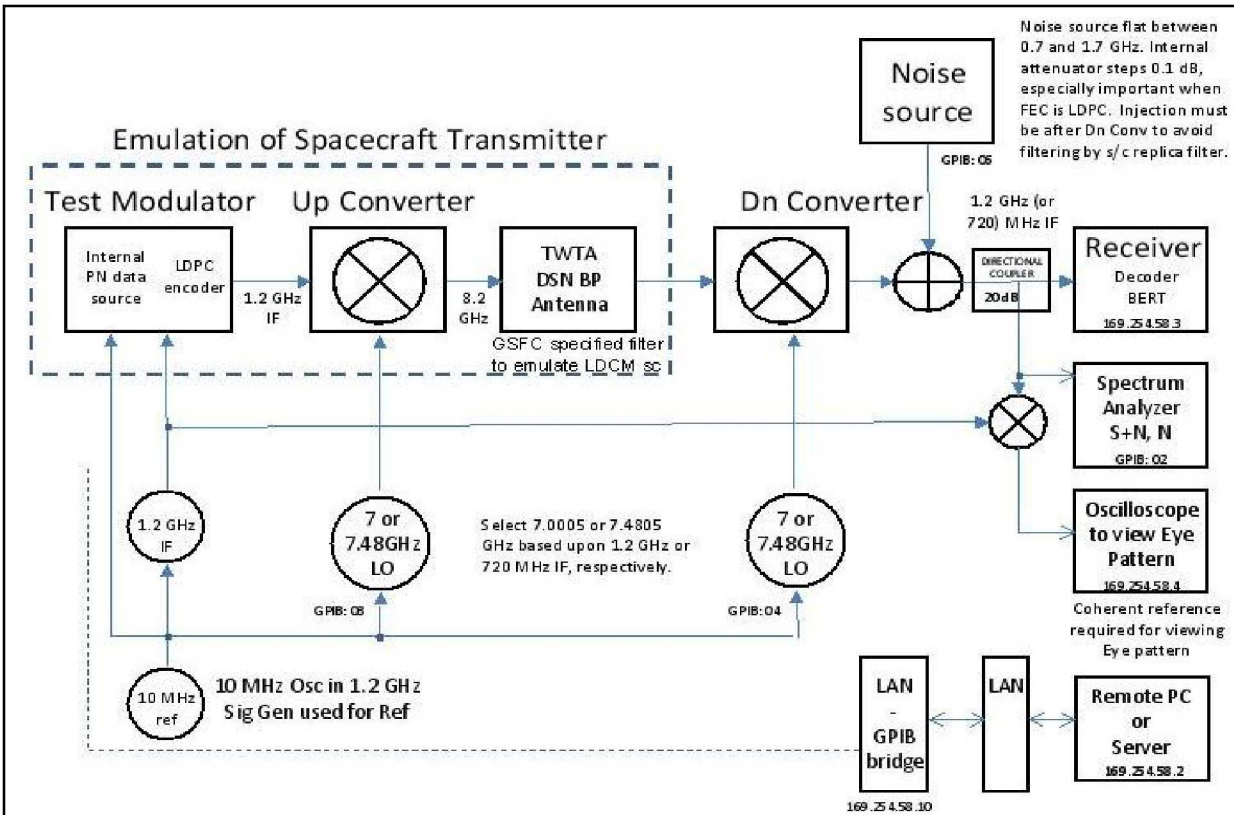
Noise source flat between 0.7 and 1.7 GHz. Internal attenuator steps 0.1 dB, especially important when FEC is LDPC. Injection must be after Dn Conv to avoid filtering by s/c replica filter.

Noise source

GPIB: 05

Emulation of Spacecraft Transmitter

Test Modulator

Up Converter

Dn Converter

Internal PN data source

LDPC encoder

1.2 GHz IF

8.2 GHz

TWTA DSN BP Antenna

GSFC specified filter to emulate LDCM sc

1.2 GHz (or 720) MHz IF

DIRECTIONAL COUPLER

20dB

Receiver
Decoder
BERT
169.254.58.3

Spectrum Analyzer
S+N, N
GPIB: 02

Oscilloscope to view Eye Pattern
169.254.58.4

Coherent reference required for viewing Eye pattern

1.2 GHz IF

7 or 7.48GHz LO

GPIB: 08

Select 7.0005 or 7.4805 GHz based upon 1.2 GHz or 720 MHz IF, respectively.

7 or 7.48GHz LO

GPIB: 04

10 MHz ref

10 MHz Osc in 1.2 GHz Sig Gen used for Ref

LAN - GPIB bridge

169.254.58.10

LAN

Remote PC or Server
169.254.58.2